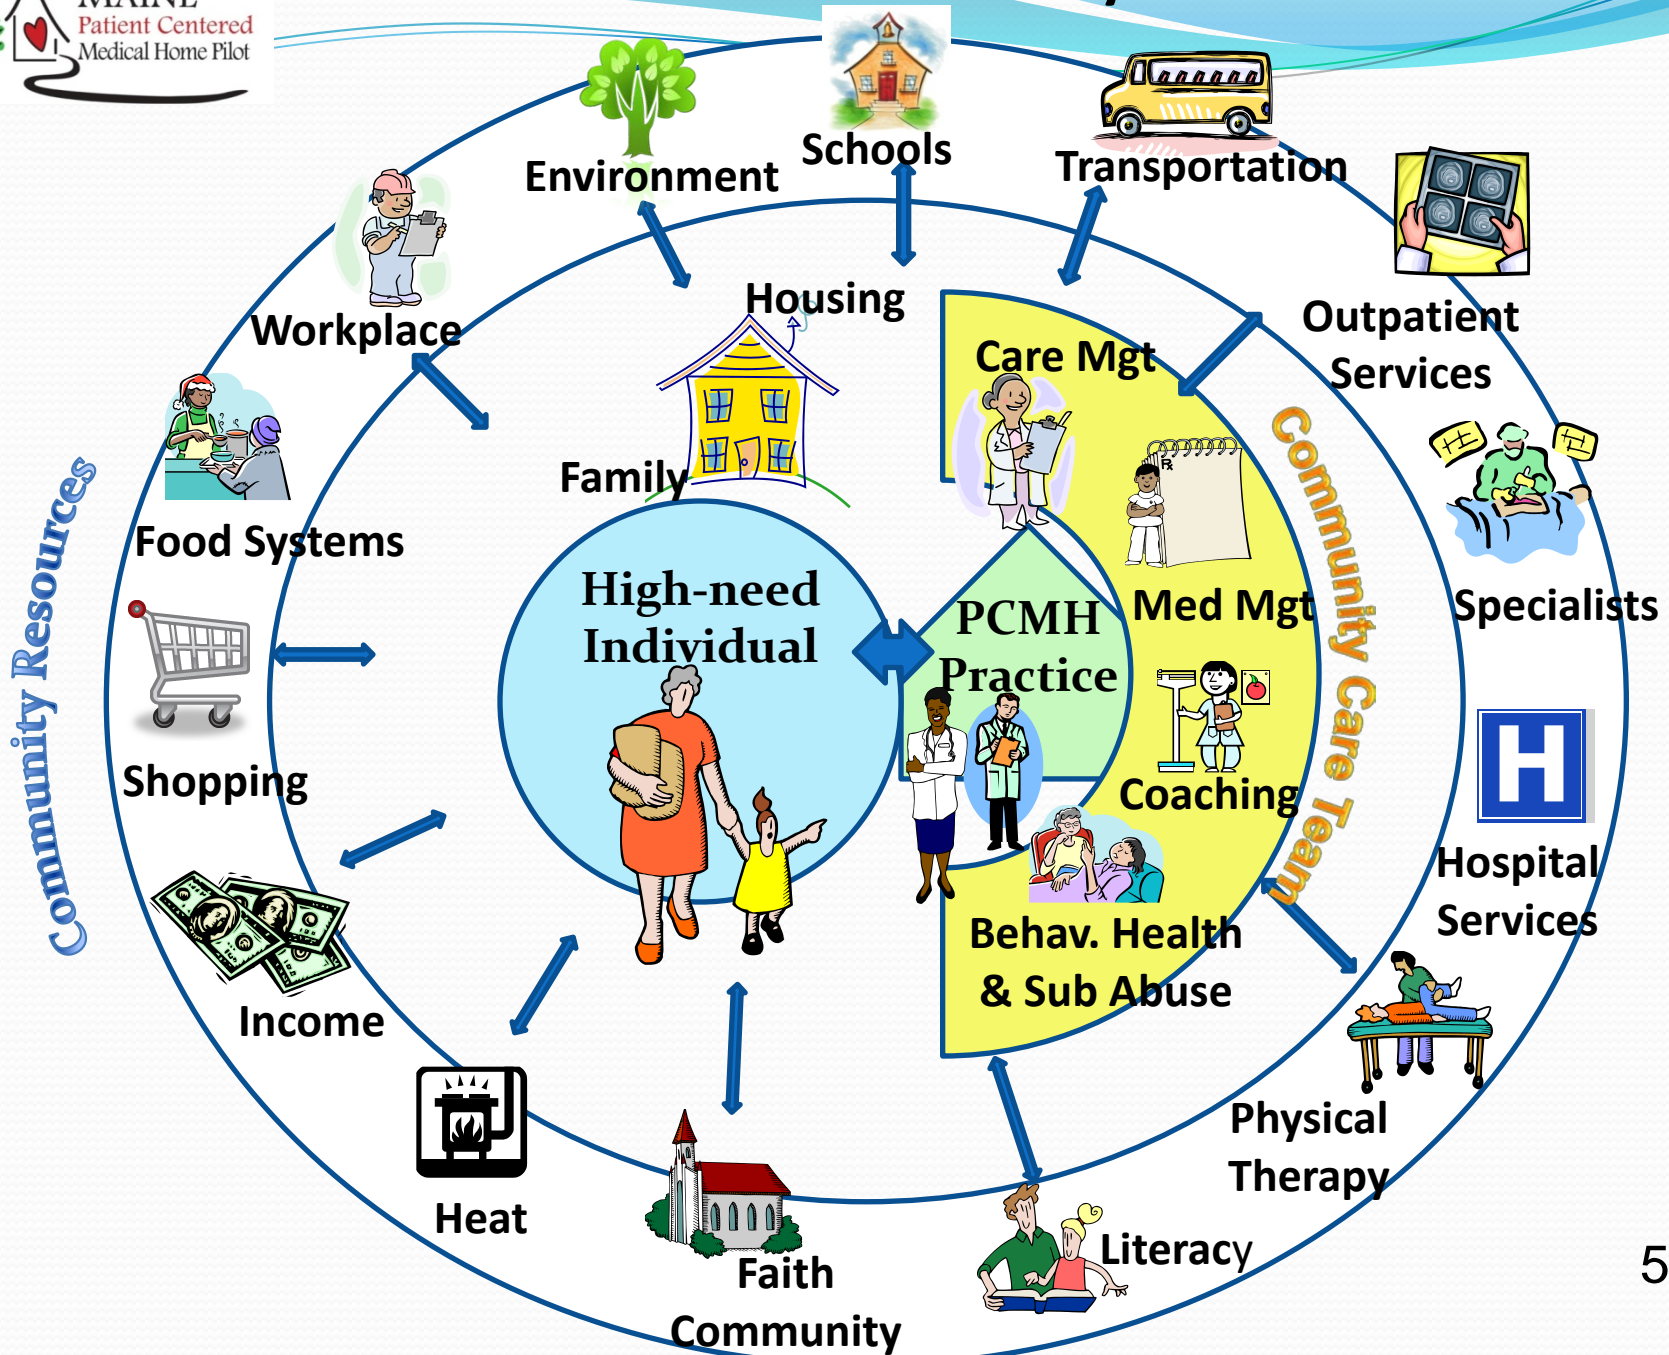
MAINE
Patient Centered
Medical Home Pilot

Environment
Schools
Transportation
Workplace
Housing
Outpatient Services
Care Mgt
Community Care Team
Family
Food Systems
Community Resources
High-need Individual
PCMH Practice
Med Mgt
Specialists
Shopping
Coaching
Hospital Services
Behav. Health & Sub Abuse
Income
Physical Therapy
Heat
Faith Community
Literacy
5